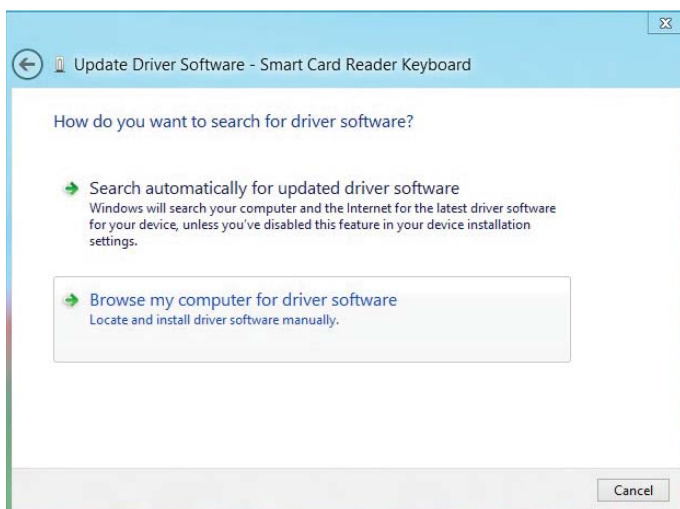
Update Driver Software - Smart Card Reader Keyboard

How do you want to search for driver software?

Search automatically for updated driver software
Windows will search your computer and the Internet for the latest driver software for your device, unless you've disabled this feature in your device installation settings.

Browse my computer for driver software
Locate and install driver software manually.

Cancel